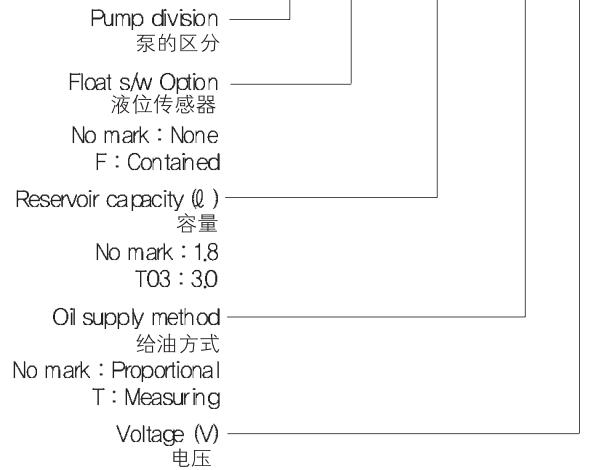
Pump division
泵的区分

Float s/w Option
液位传感器

No mark : None
F : Contained

Reservoir capacity (ℓ)
容量

No mark : 1.8
T03 : 3.0

Oil supply method
给油方式

No mark : Proportional
T : Measuring

Voltage (V)
电压